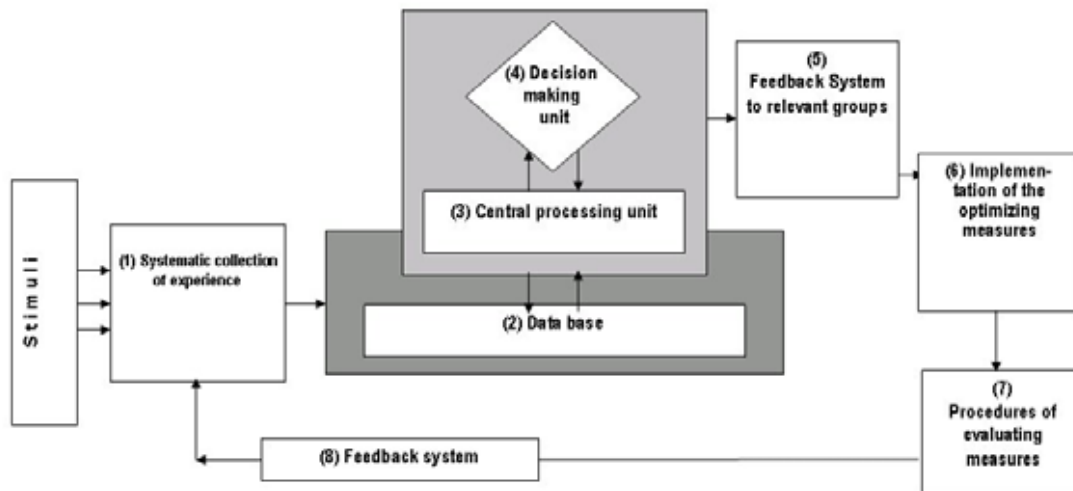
Stimuli

(1) Systematic collection of experience

(4) Decision making unit

(3) Central processing unit

(2) Data base

(5) Feedback System to relevant groups

(6) Implementation of the optimizing measures

(7) Procedures of evaluating measures

(8) Feedback system